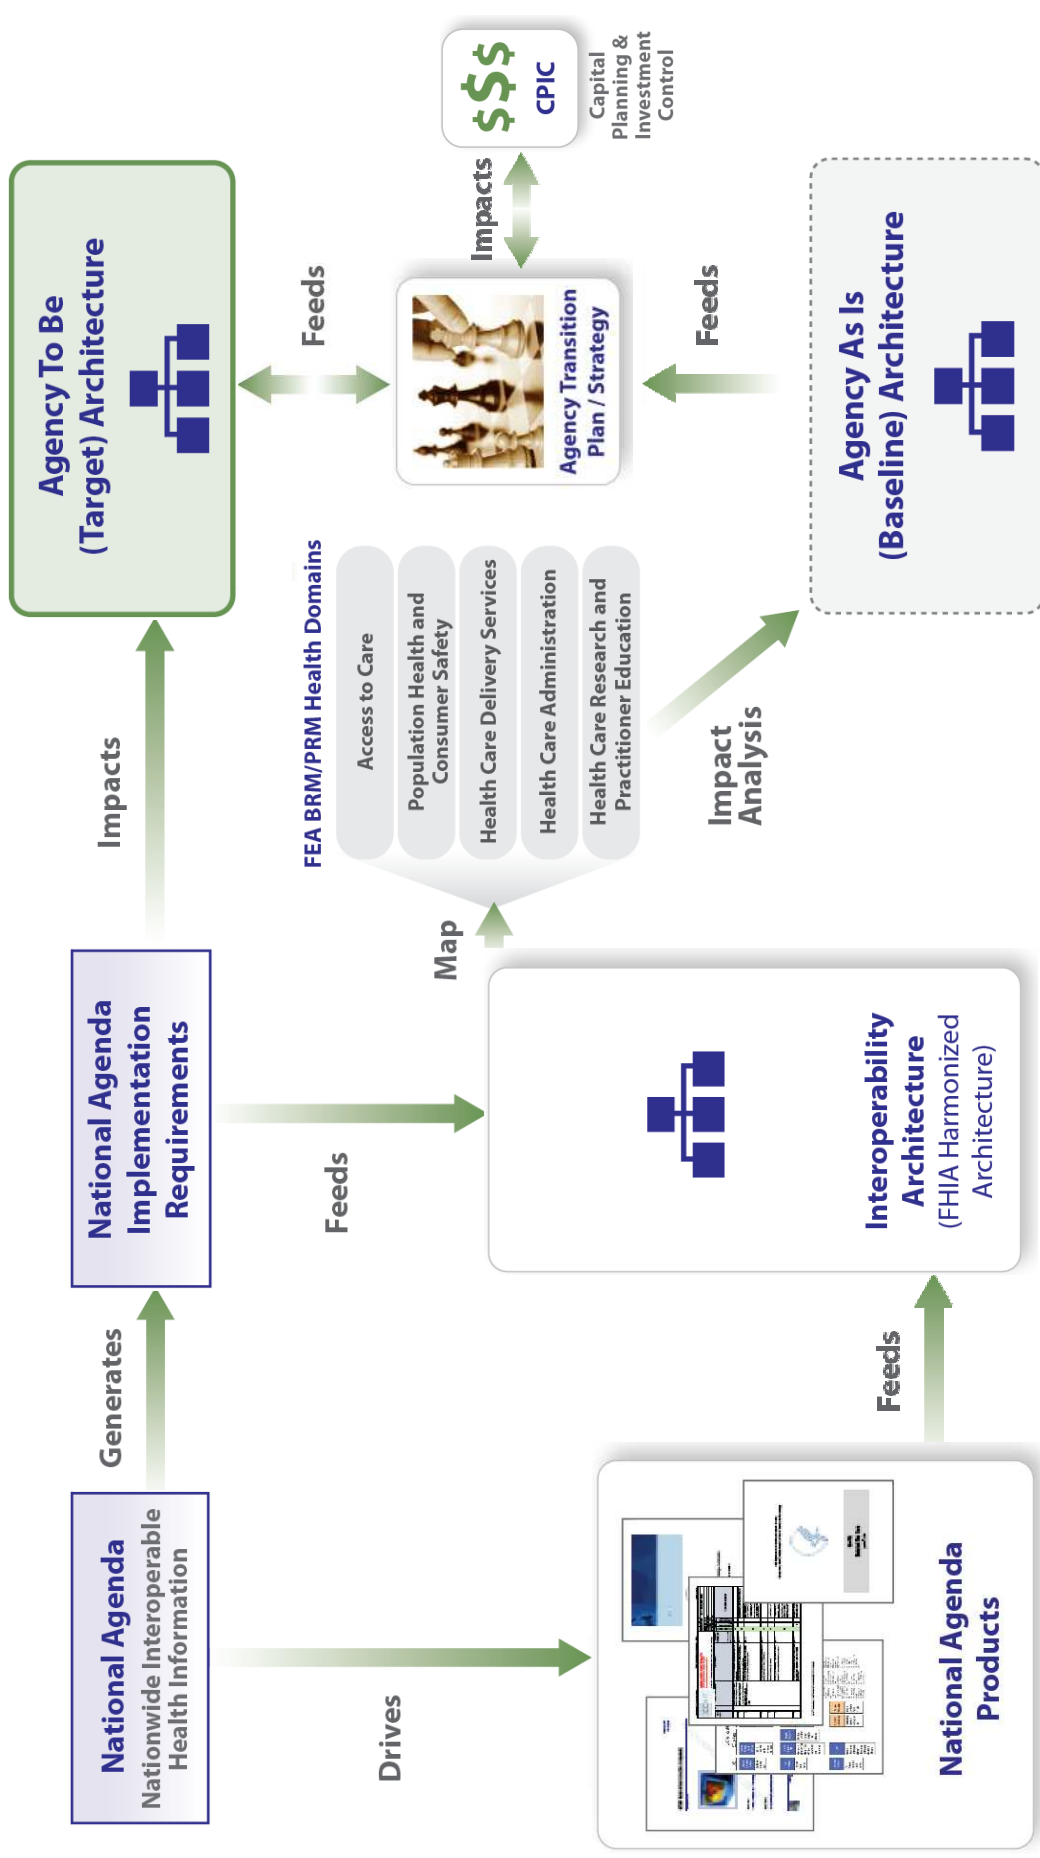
National Agenda
Nationwide Interoperable Health Information

Generates

National Agenda Implementation Requirements

Impacts

Agency To Be (Target) Architecture

Drives

Feeds

Map

FEA BRM/PRM Health Domains

Access to Care

Population Health and Consumer Safety

Health Care Delivery Services

Health Care Administration

Health Care Research and Practitioner Education

Feeds

Agency Transition Plan / Strategy

Impacts

$$$ CPIC

Capital Planning & Investment Control

Impact Analysis

Feeds

Agency As Is (Baseline) Architecture

Interoperability Architecture (FHIA Harmonized Architecture)

Feeds

National Agenda Products